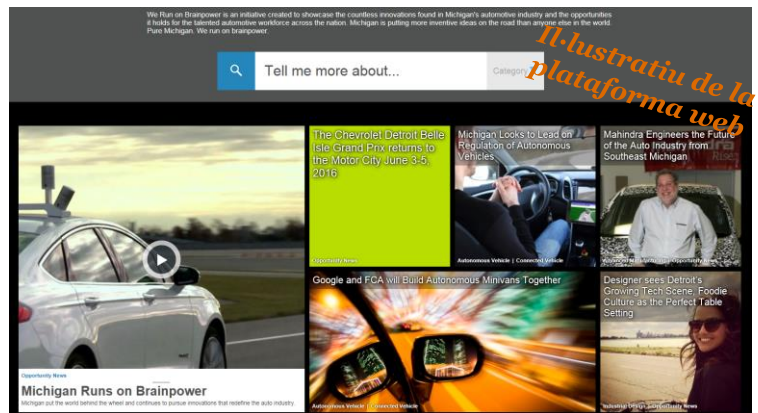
We Run on Brainpower is an initiative created to showcase the countless innovations found in Michigan's automotive industry and the opportunities it holds for the talented automotive workforce across the nation. Michigan is putting more inventive ideas on the road than anywhere else in the world. Pure Michigan. We run on brainpower.

Il·lustratiu de la plataforma web

Tell me more about...

Category

The Chevrolet Detroit Belle Isle Grand Prix returns to the Motor City June 3-5, 2016

Opportunity News

Michigan Looks to Lead on Regulation of Autonomous Vehicles

Autonomous Vehicle | Connected Vehicle

Mahindra Engineers the Future of the Auto Industry from Southeast Michigan

Business Management | Opportunity News

Google and FCA will Build Autonomous Minivans Together

Autonomous Vehicle | Connected Vehicle

Designer sees Detroit's Growing Tech Scene, Foodie Culture as the Perfect Table Setting

Industrial Design | Opportunity News

Opportunity News

Michigan Runs on Brainpower

Michigan put the world behind the wheel and continues to pursue innovations that redefine the auto industry